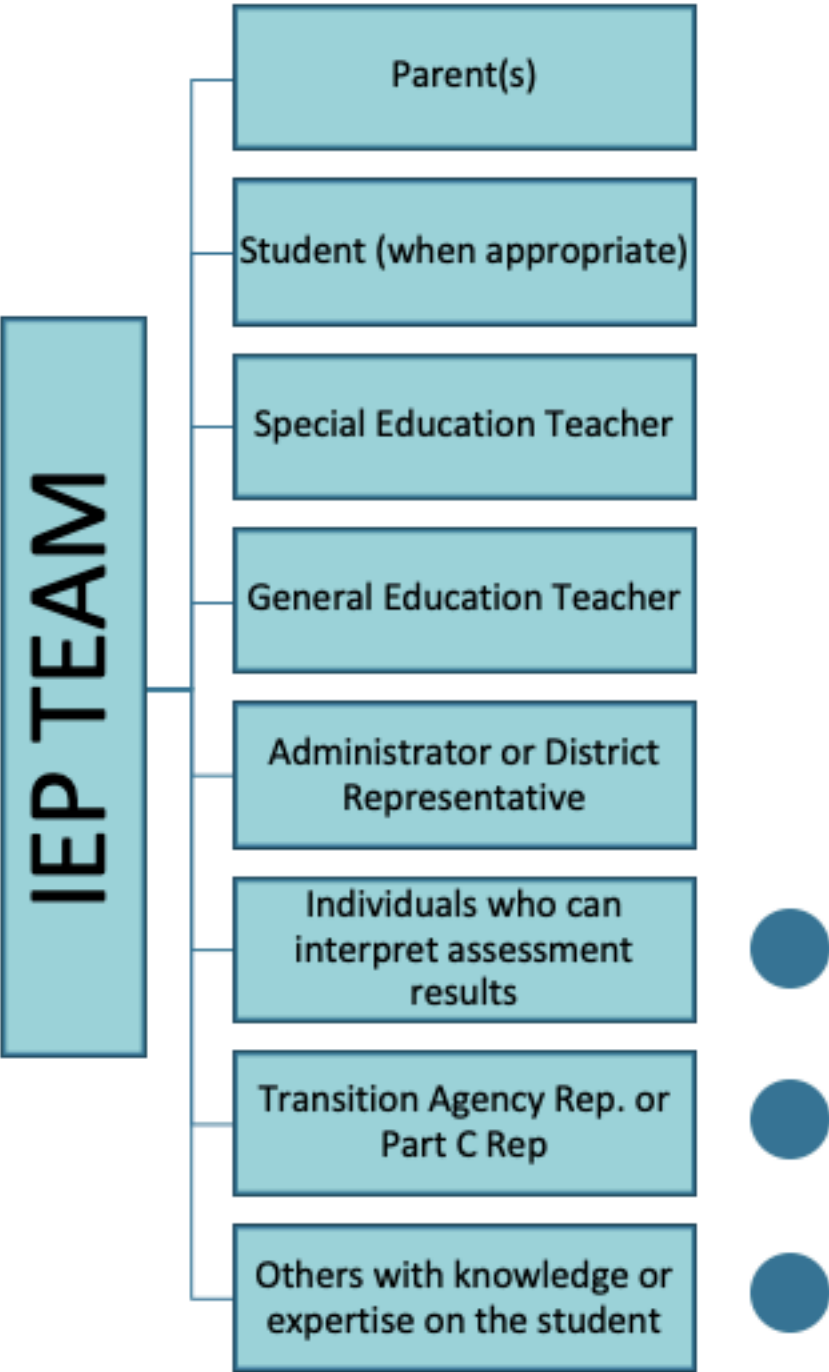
IEP TEAM

Parent(s)

Student (when appropriate)

Special Education Teacher

General Education Teacher

Administrator or District Representative

Individuals who can interpret assessment results

Transition Agency Rep. or Part C Rep

Others with knowledge or expertise on the student